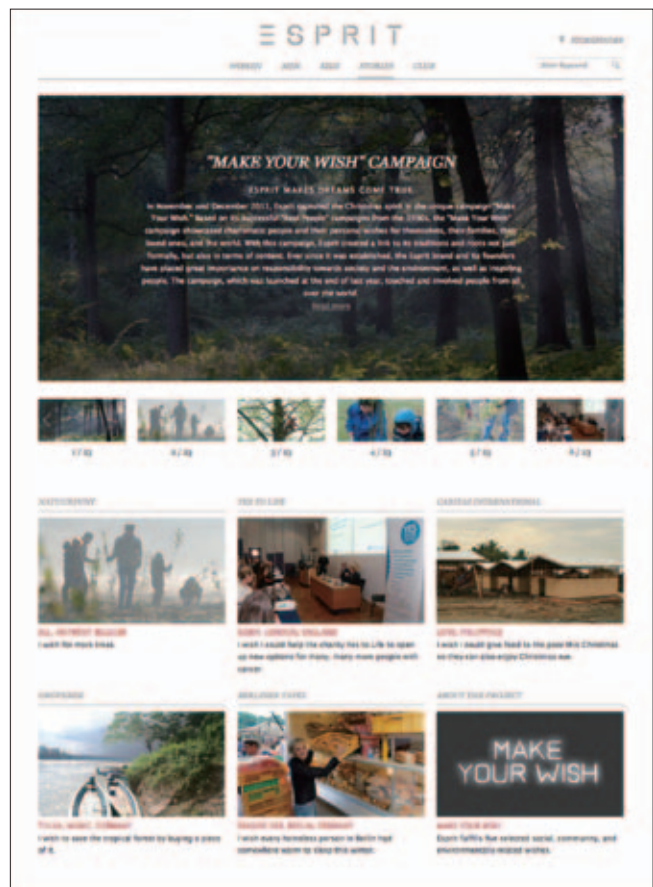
ESPRIT

WOMEN MEN KIDS STORIES CLUB

"MAKE YOUR WISH" CAMPAIGN

ESPRIT MAKES DREAMS COME TRUE

In November and December 2011, Esprit launched the Christmas spirit in the unique campaign "Make Your Wish". Based on its successful "Real People" campaigns from the 1980s, the "Make Your Wish" campaign showcased charismatic people and their personal wishes for themselves, their families, their loved ones, and the world. With this campaign, Esprit created a link to its traditions and roots not just formally, but also in terms of content. Ever since it was established, the Esprit brand and its founders have placed great importance on responsibility towards society and the environment, as well as inspiring people. The campaign, which was launched at the end of last year, touched and involved people from all over the world.

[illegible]

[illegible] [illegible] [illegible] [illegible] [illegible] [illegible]

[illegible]

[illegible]
I wish for more trees.

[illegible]

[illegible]
I wish I could help the charity Yes to Life to open up new options for many, many more people with cancer.

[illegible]

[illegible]
I wish I could give food to the poor this Christmas so they can also enjoy Christmas eve.

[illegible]

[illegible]
I wish to save the tropical forest by buying a piece of it.

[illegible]

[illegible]
I wish every homeless person in Berlin had somewhere warm to sleep this winter.

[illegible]

MAKE YOUR WISH

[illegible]
Esprit fans have selected social, community, and environmentally related wishes.